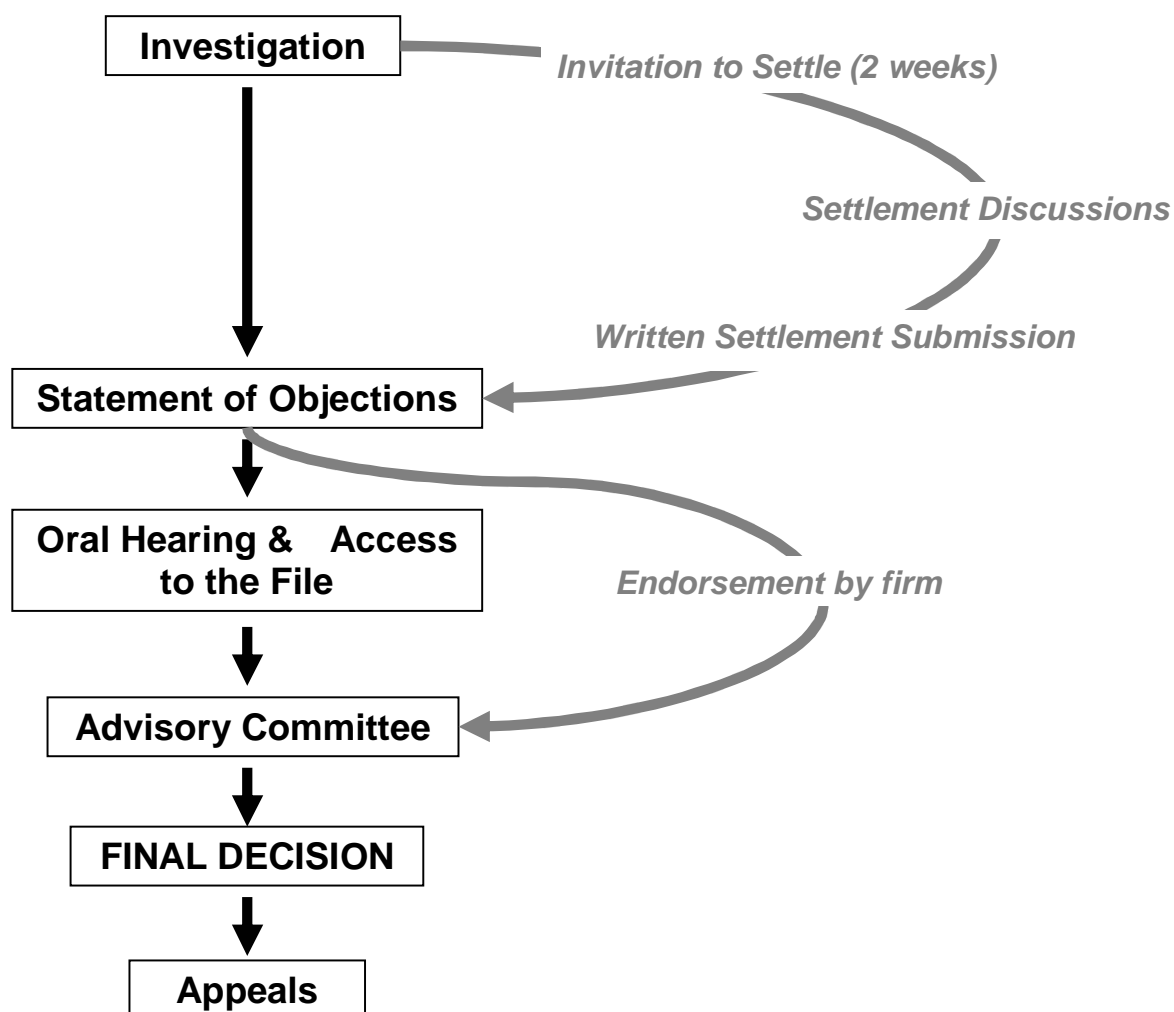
Investigation

Invitation to Settle (2 weeks)

Settlement Discussions

Written Settlement Submission

Statement of Objections

Oral Hearing & Access to the File

Endorsement by firm

Advisory Committee

FINAL DECISION

Appeals